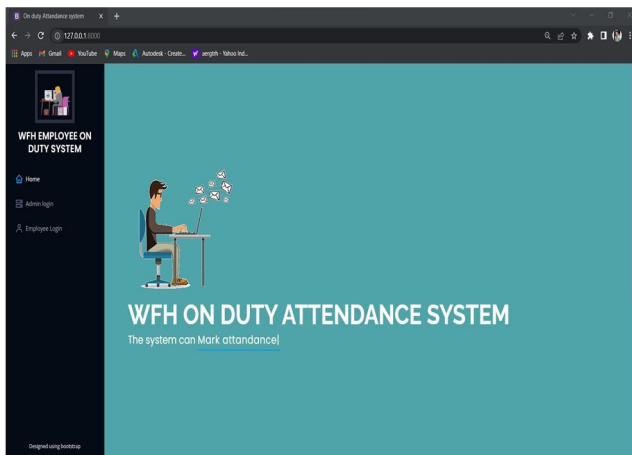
On duty Attendance system × +

127.0.0.1:8000

Apps Gmail YouTube Maps Autodesk - Create... aergtrh - Yahoo Ind...

WFH EMPLOYEE ON DUTY SYSTEM

Home

Admin login

Employee Login

Designed using bootstrap

WFH ON DUTY ATTENDANCE SYSTEM

The system can Mark attandance|